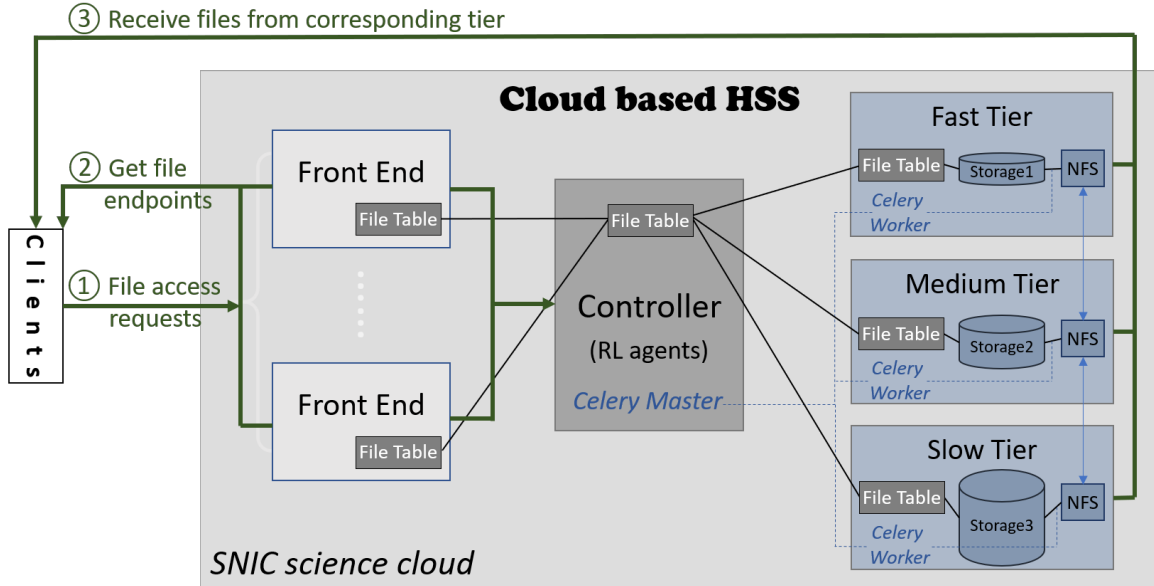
③ Receive files from corresponding tier

Cloud based HSS

② Get file endpoints

① File access requests

Clients

Front End
File Table

Front End
File Table

File Table
Controller
(RL agents)
Celery Master

Fast Tier
File Table
Storage1
NFS
Celery Worker

Medium Tier
File Table
Storage2
NFS
Celery Worker

Slow Tier
File Table
Storage3
NFS
Celery Worker

SNIC science cloud